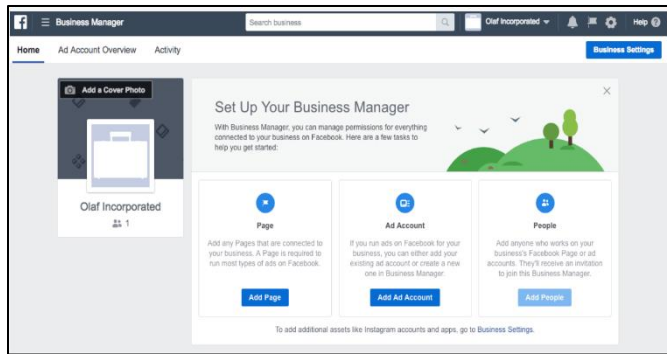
Business Manager

Search business

Olaf Incorporated

Help

Home

Ad Account Overview

Activity

Business Settings

Add a Cover Photo

Olaf Incorporated

1

Set Up Your Business Manager

With Business Manager, you can manage permissions for everything connected to your business on Facebook. Here are a few tasks to help you get started:

Page

Add any Pages that are connected to your business. A Page is required to run most types of ads on Facebook.

Add Page

Ad Account

If you run ads on Facebook for your business, you can either add your existing ad account or create a new one in Business Manager.

Add Ad Account

People

Add anyone who works on your business's Facebook Page or ad accounts. They'll receive an invitation to join this Business Manager.

Add People

To add additional assets like Instagram accounts and apps, go to Business Settings.